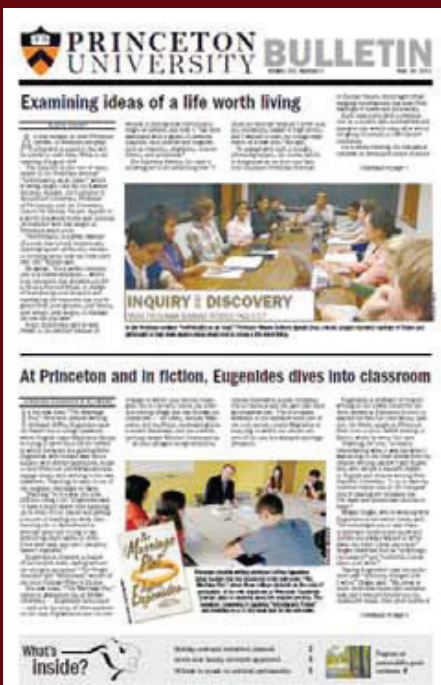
PRINCETON UNIVERSITY BULLETIN

Examining ideas of a life worth living

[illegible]

INQUIRY DISCOVERY

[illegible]

At Princeton and in fiction, Eugenides dives into classroom

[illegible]

The Marriage Plot Jeffrey Eugenides

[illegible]

What's Inside?

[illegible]